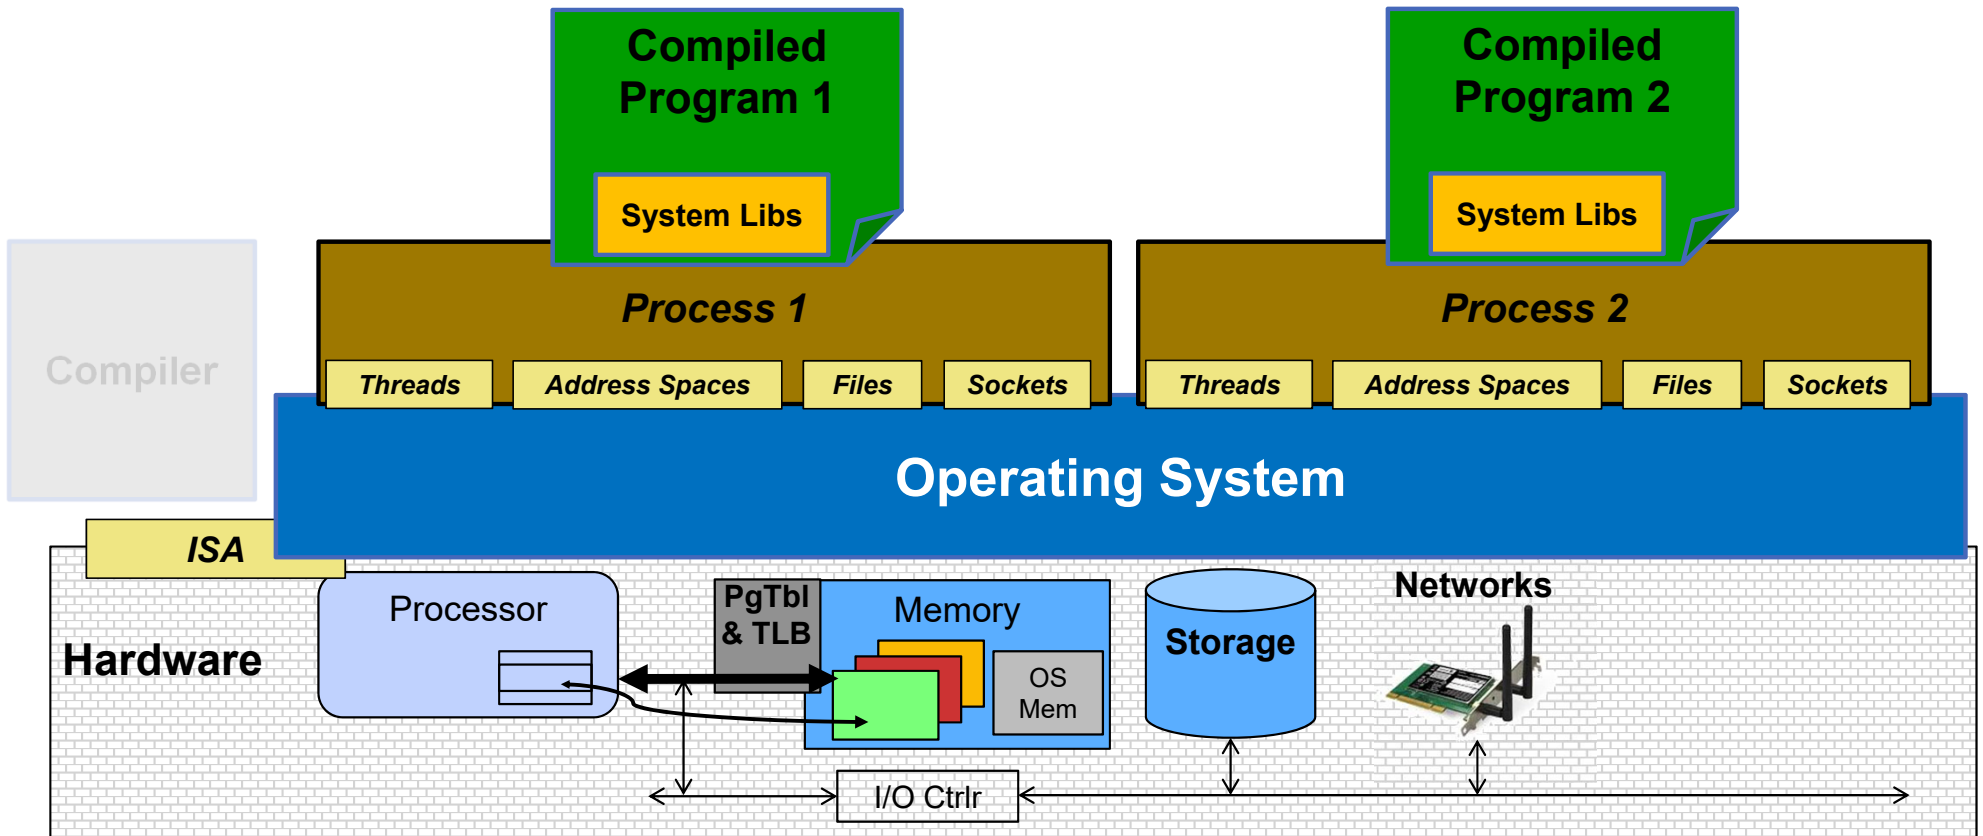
Compiled Program 1

System Libs

Compiled Program 2

System Libs

Compiler

Process 1

Threads

Address Spaces

Files

Sockets

Process 2

Threads

Address Spaces

Files

Sockets

Operating System

ISA

Hardware

Processor

PgTbl & TLB

Memory

OS Mem

Storage

Networks

I/O Ctrlr